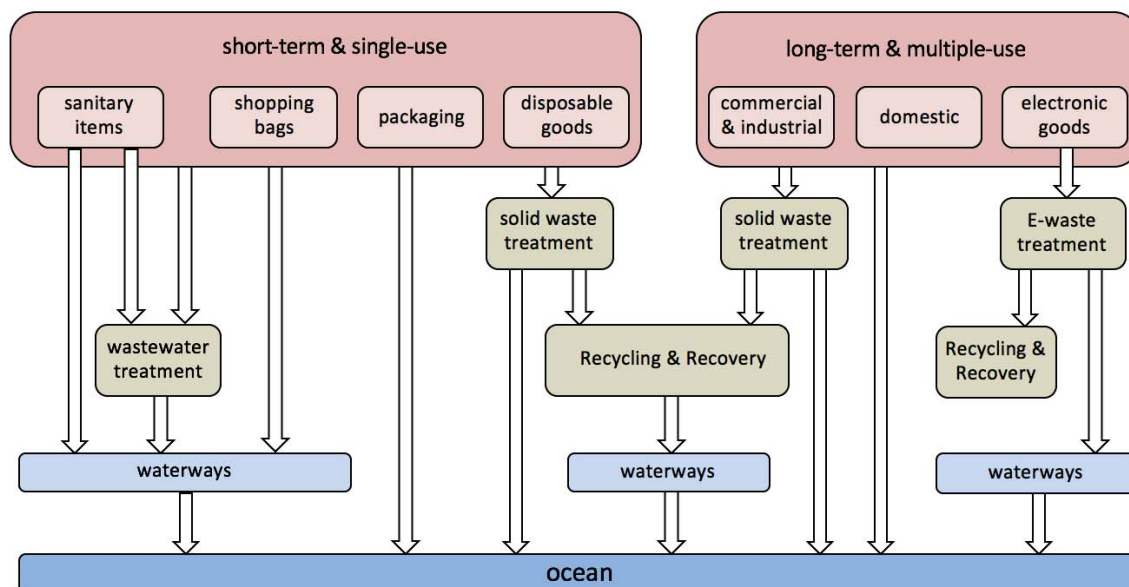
short-term & single-use

sanitary items

shopping bags

packaging

disposable goods

long-term & multiple-use

commercial & industrial

domestic

electronic goods

solid waste treatment

solid waste treatment

E-waste treatment

wastewater treatment

Recycling & Recovery

Recycling & Recovery

waterways

waterways

waterways

ocean